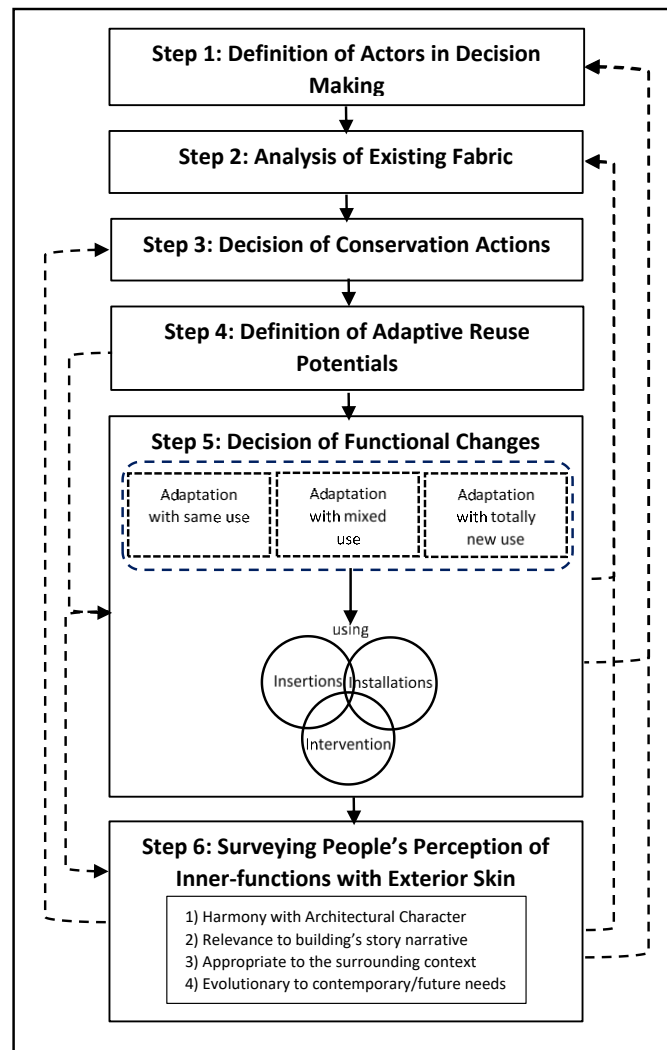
Step 1: Definition of Actors in Decision Making

Step 2: Analysis of Existing Fabric

Step 3: Decision of Conservation Actions

Step 4: Definition of Adaptive Reuse Potentials

Step 5: Decision of Functional Changes

Adaptation with same use

Adaptation with mixed use

Adaptation with totally new use

using

Insertions

Installations

Intervention

Step 6: Surveying People's Perception of Inner-functions with Exterior Skin

1) Harmony with Architectural Character
2) Relevance to building's story narrative
3) Appropriate to the surrounding context
4) Evolutionary to contemporary/future needs